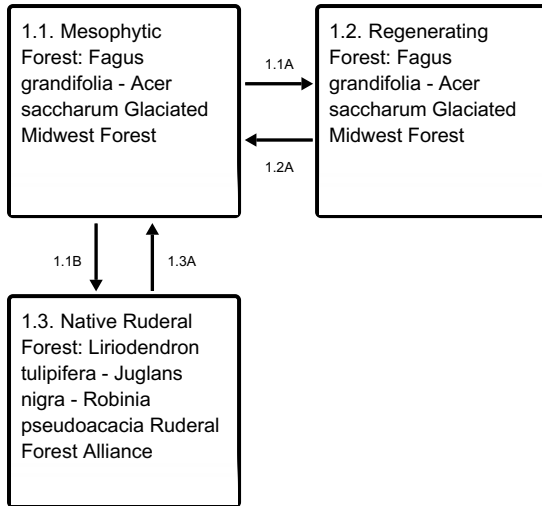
1.1. Mesophytic Forest: Fagus grandifolia - Acer saccharum Glaciated Midwest Forest

1.1A

1.2A

1.2. Regenerating Forest: Fagus grandifolia - Acer saccharum Glaciated Midwest Forest

1.1B

1.3A

1.3. Native Ruderal Forest: Liriodendron tulipifera - Juglans nigra - Robinia pseudoacacia Ruderal Forest Alliance